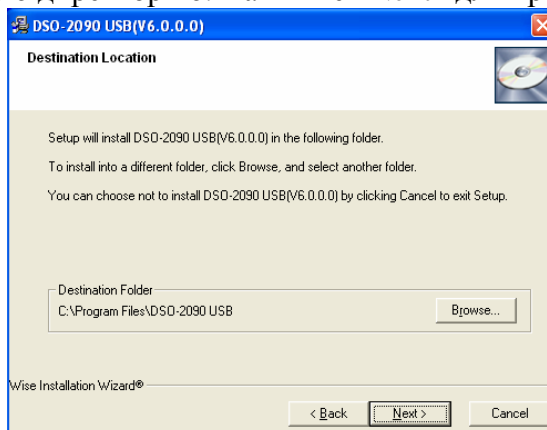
DSO-2090 USB(V6.0.0.0)

Destination Location

Setup will install DSO-2090 USB(V6.0.0.0) in the following folder.

To install into a different folder, click Browse, and select another folder.

You can choose not to install DSO-2090 USB(V6.0.0.0) by clicking Cancel to exit Setup.

Destination Folder
C:\Program Files\DSO-2090 USB

Browse...

Wise Installation Wizard®

< Back
Next >
Cancel